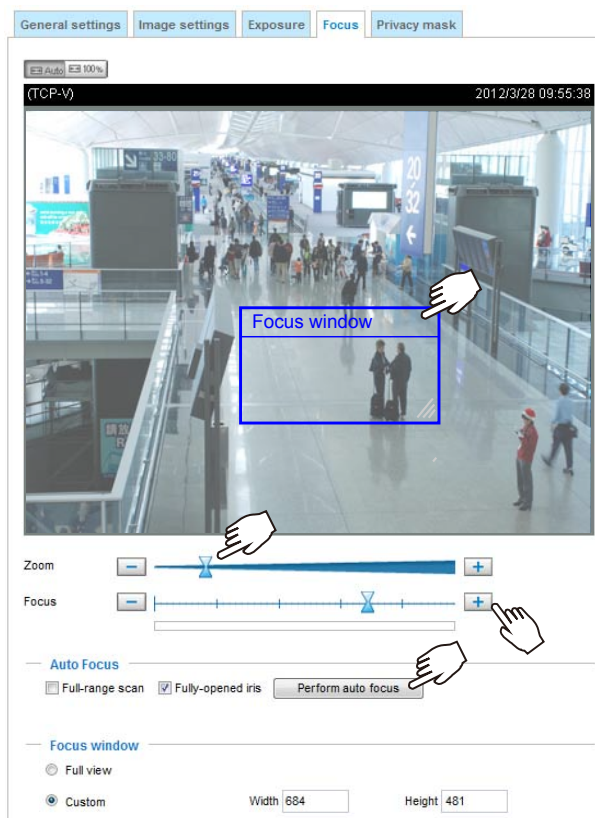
General settings | Image settings | Exposure | Focus | Privacy mask

Auto 100%

(TCP-V) 2012/3/28 09:55:38

Focus window

Zoom − +

Focus − +

Auto Focus

Full-range scan Fully-opened iris Perform auto focus

Focus window

Full view

Custom Width 684 Height 481